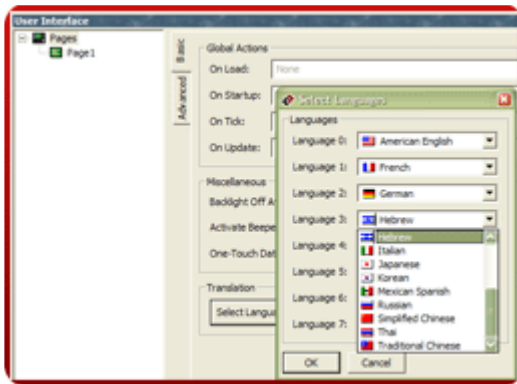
User Interface

Pages
Page1

Basic
Advanced

Global Actions
On Load: None
On Startup:
On Tick:
On Update:

Miscellaneous
Backlight Off A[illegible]
Activate Beepe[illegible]
One-Touch Dat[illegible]

Translation
Select Langua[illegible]

Select Languages

Languages
Language 0: American English
Language 1: French
Language 2: German
Language 3: Hebrew
Language 4:
Language 5:
Language 6:
Language 7:

Hebrew
Italian
Japanese
Korean
Mexican Spanish
Russian
Simplified Chinese
Thai
Traditional Chinese

OK
Cancel